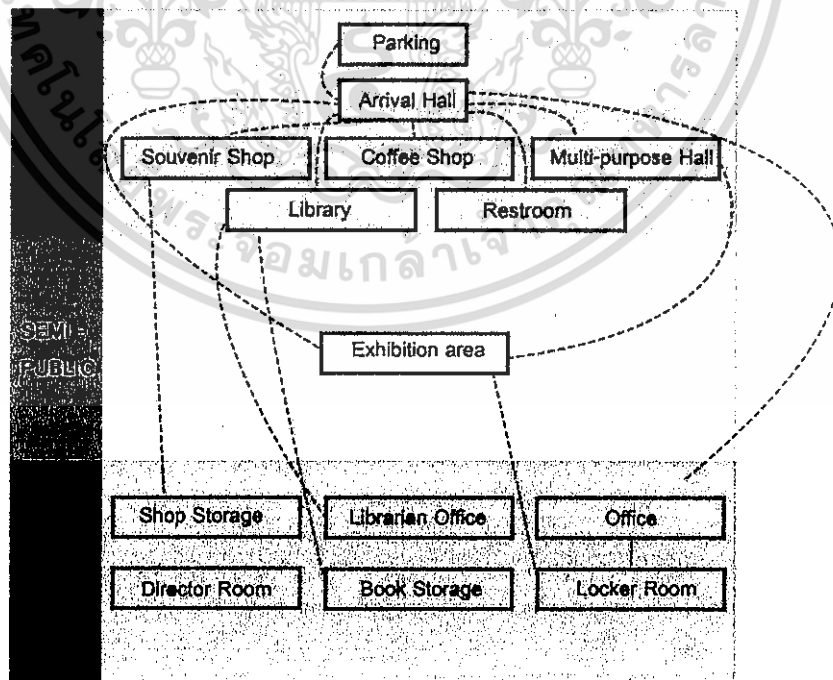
Parking

Arrival Hall

Souvenir Shop

Coffee Shop

Multi-purpose Hall

Library

Restroom

SEMI-PUBLIC

Exhibition area

Shop Storage

Librarian Office

Office

Director Room

Book Storage

Locker Room